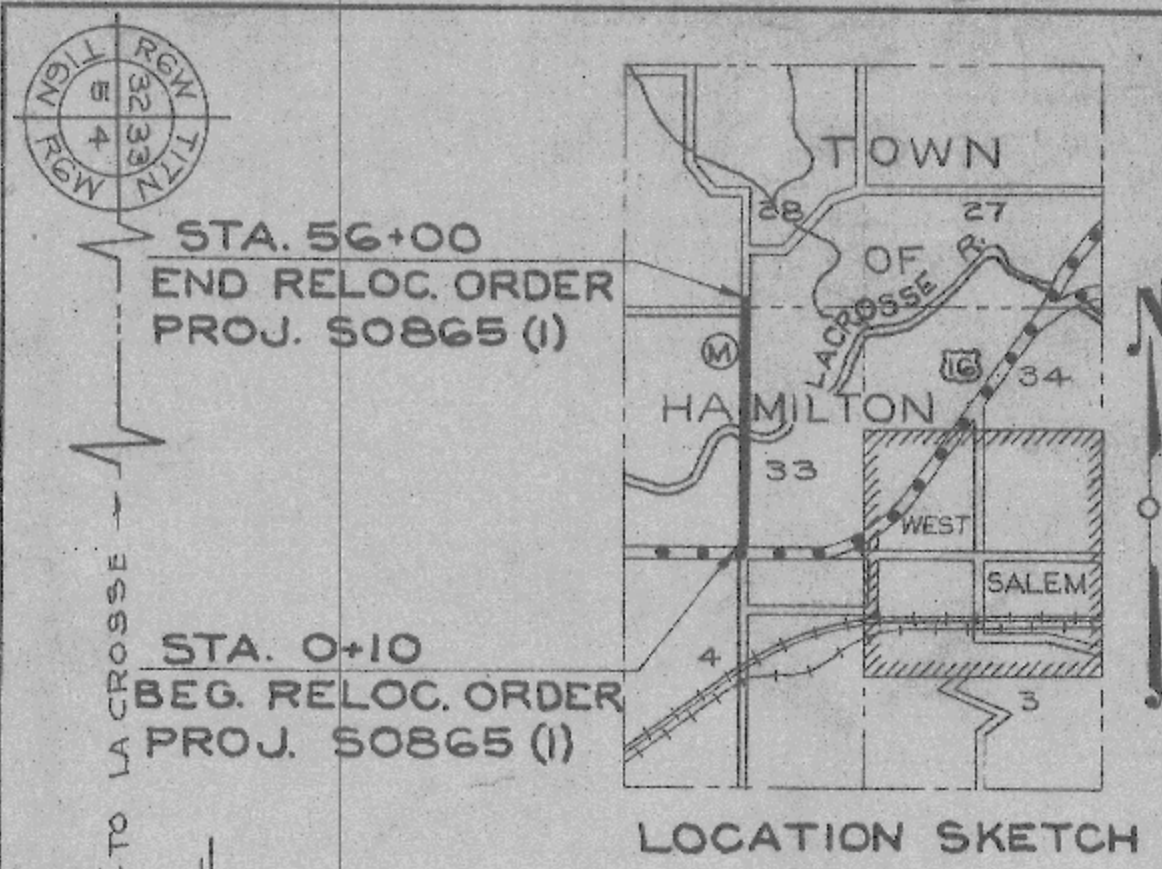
T16N R6W
5 32
4 33
R6W T17N

STA. 56+00
END RELOC. ORDER
PROJ. S0865 (1)

STA. 0+10
BEG. RELOC. ORDER
PROJ. S0865 (1)

TO LA CROSSE →

TOWN
28
27
OF
LACROSSE R.
M
16
34
HAMILTON
33
WEST
SALEM
4
3

LOCATION SKETCH